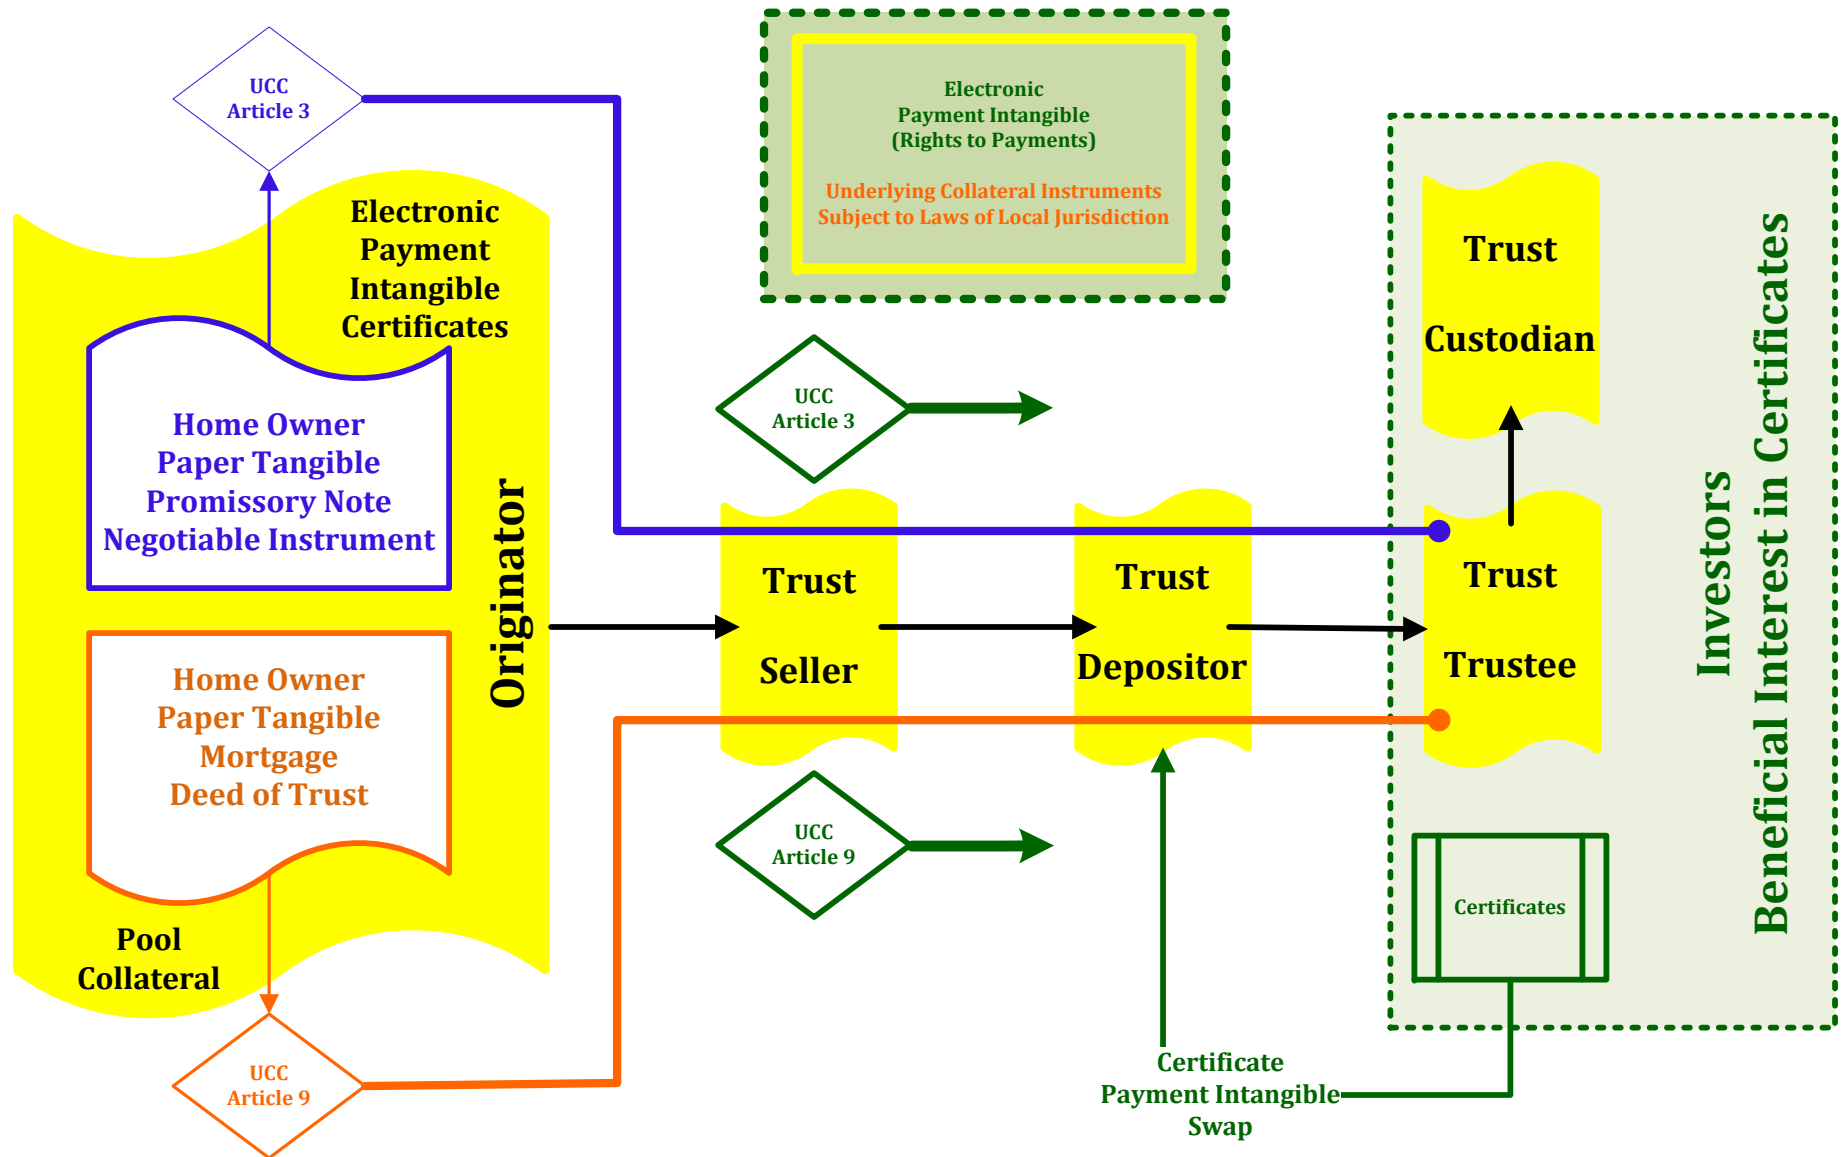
UCC
Article 3

Electronic
Payment Intangible
(Rights to Payments)

Underlying Collateral Instruments
Subject to Laws of Local Jurisdiction

Electronic
Payment
Intangible
Certificates

Home Owner
Paper Tangible
Promissory Note
Negotiable Instrument

Home Owner
Paper Tangible
Mortgage
Deed of Trust

Originator

Pool
Collateral

UCC
Article 9

UCC
Article 3

UCC
Article 9

Trust
Seller

Trust
Depositor

Trust
Custodian

Trust
Trustee

Investors
Beneficial Interest in Certificates

Certificates

Certificate
Payment Intangible
Swap